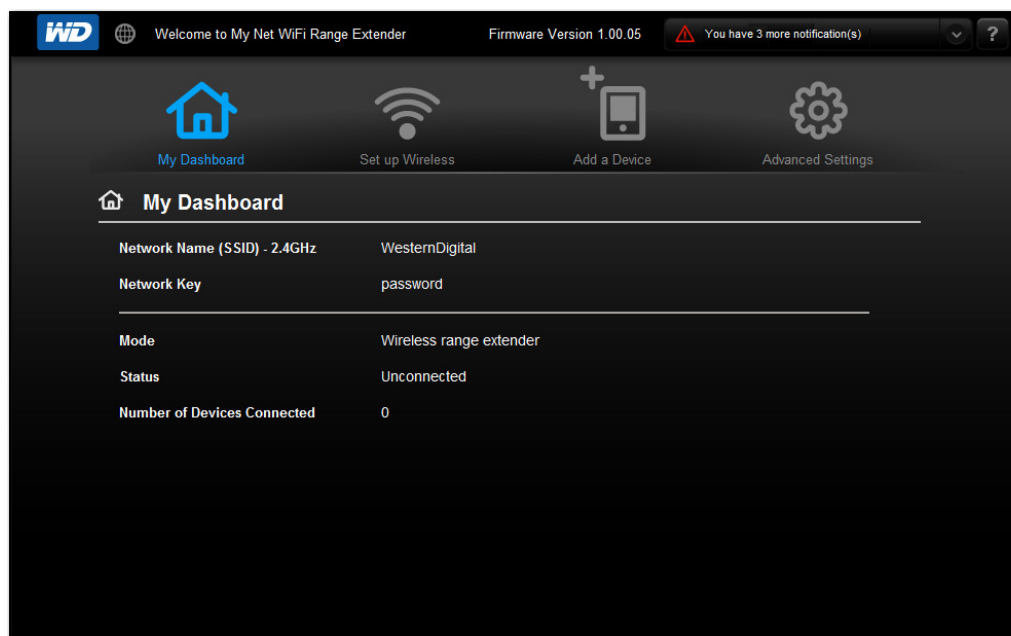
WD Welcome to My Net WiFi Range Extender Firmware Version 1.00.05 You have 3 more notification(s) ?

My Dashboard Set up Wireless Add a Device Advanced Settings

My Dashboard

| | |
|---|---|
| Network Name (SSID) - 2.4GHz | WesternDigital |
| Network Key | password |
| Mode | Wireless range extender |
| Status | Unconnected |
| Number of Devices Connected | 0 |